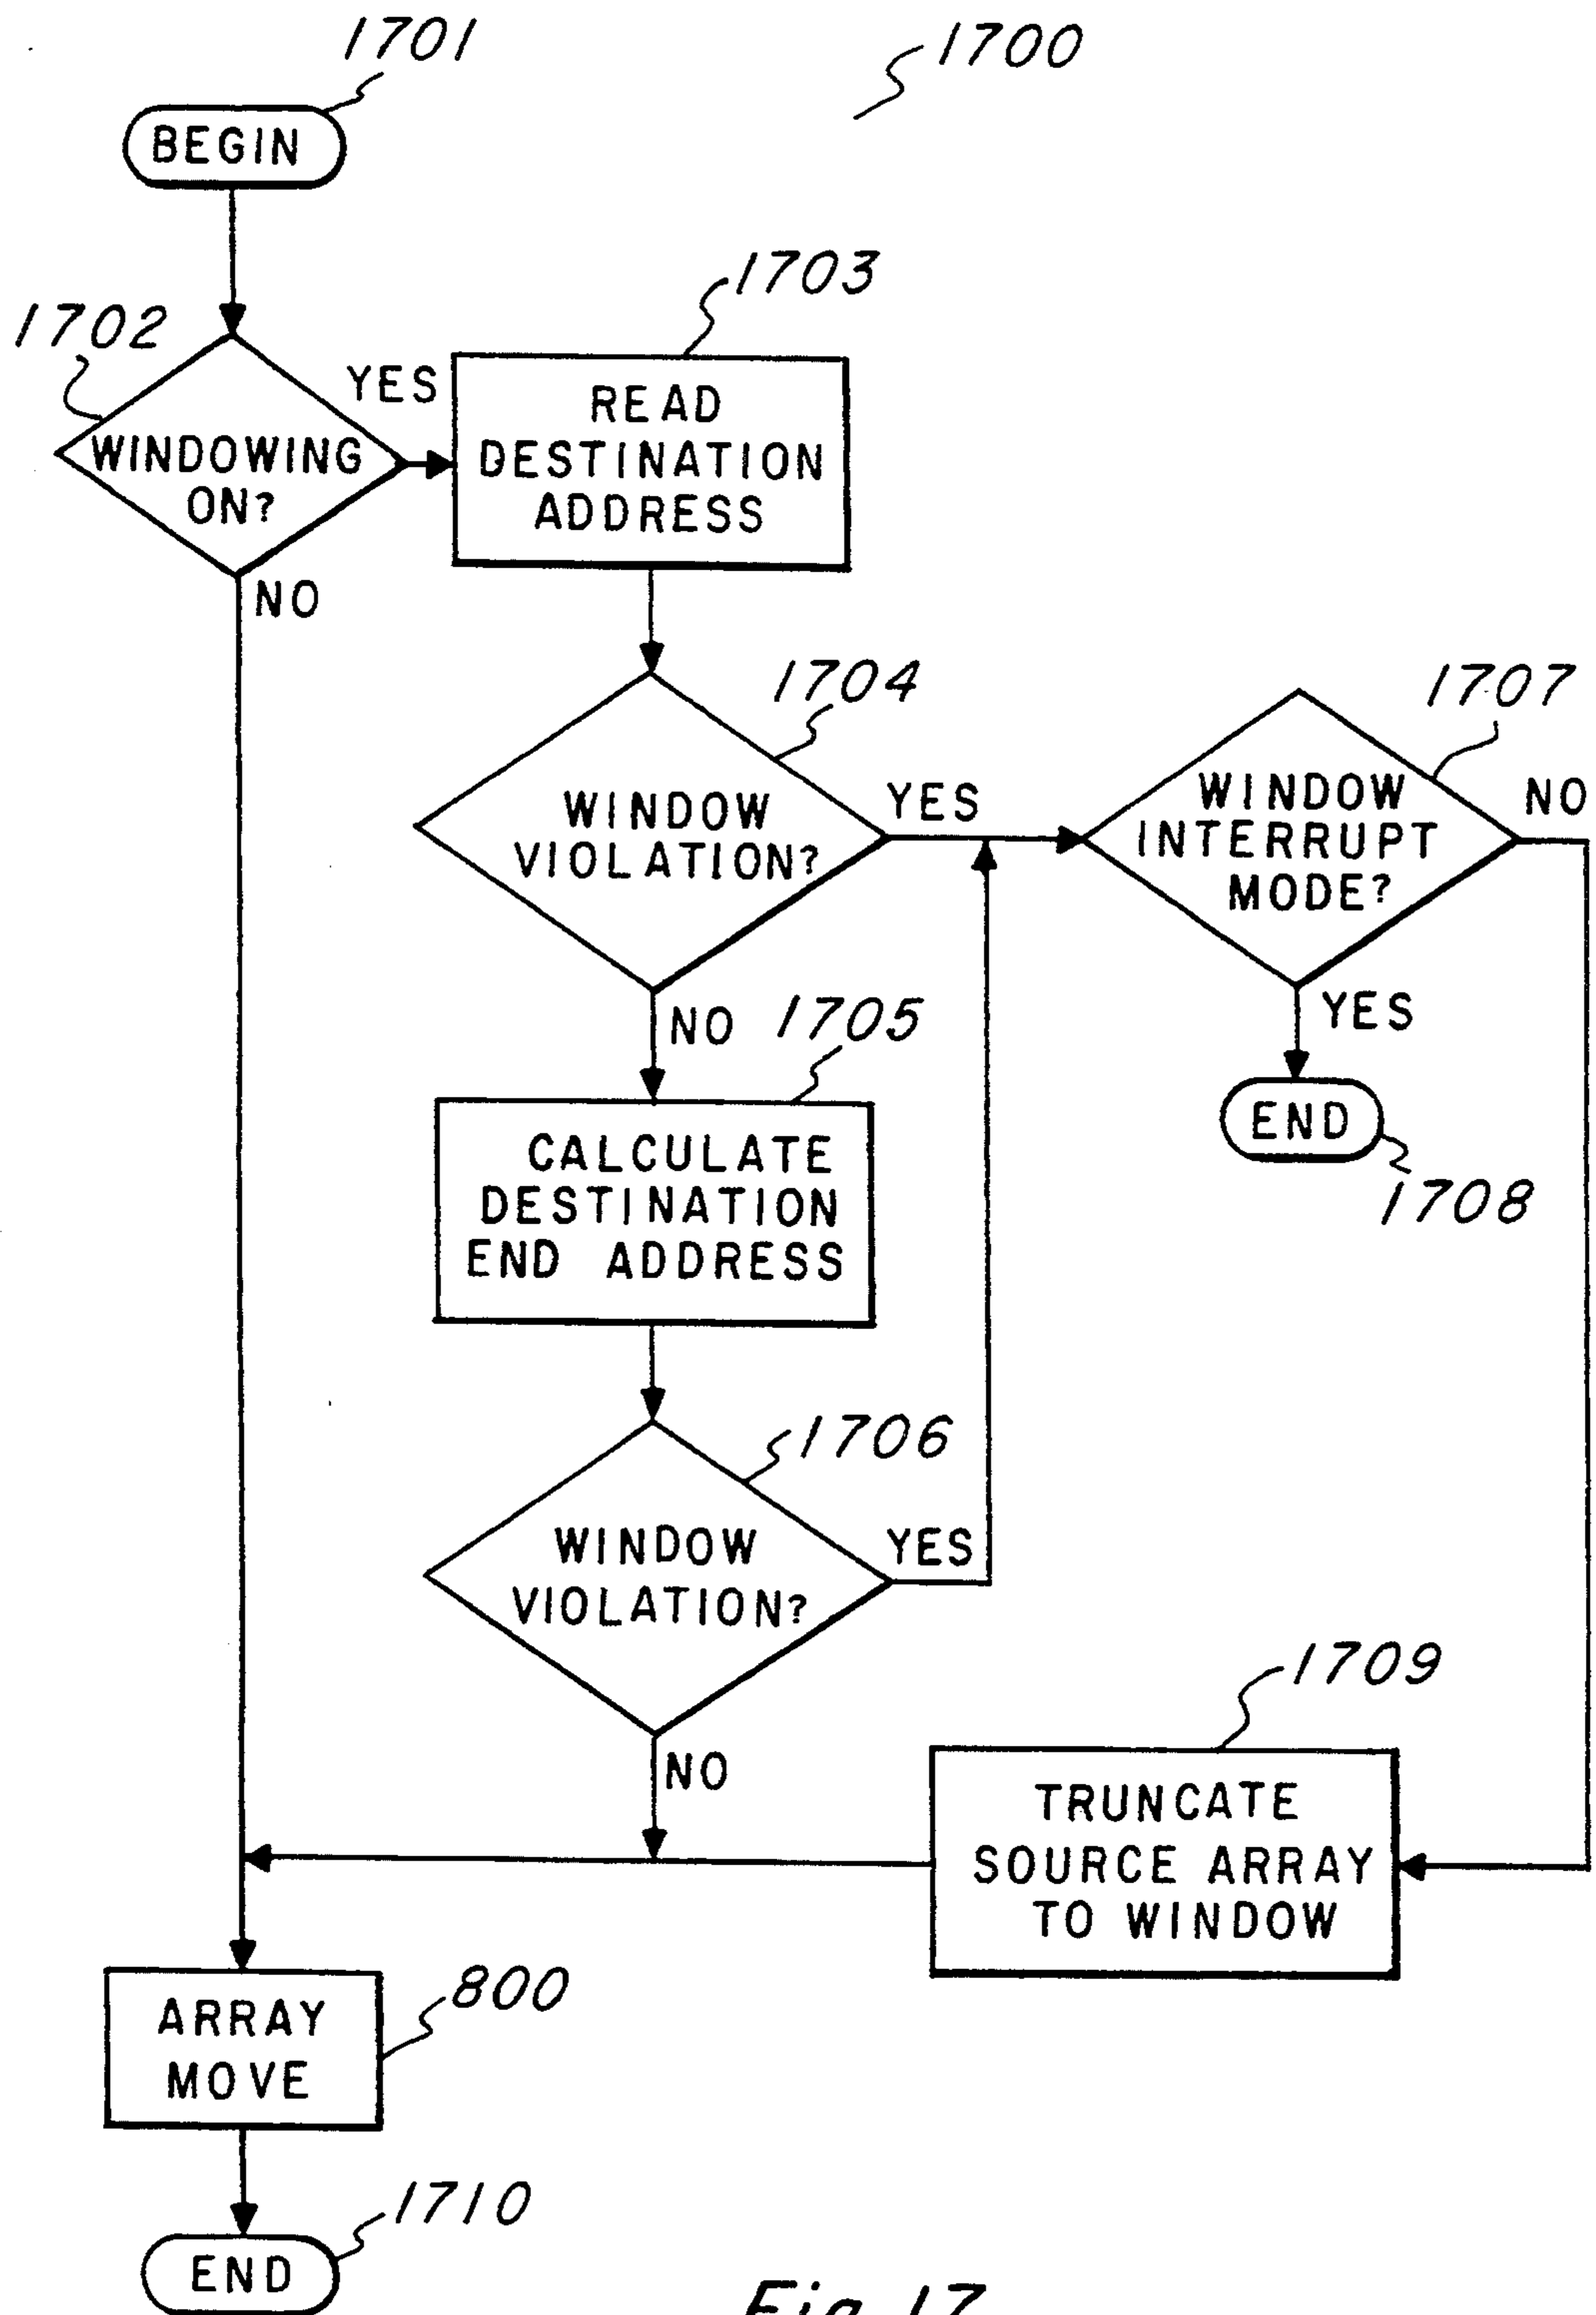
1701

1700

BEGIN

1702

WINDOWING ON?

YES

1703

READ DESTINATION ADDRESS

NO

1704

WINDOW VIOLATION?

YES

1707

WINDOW INTERRUPT MODE?

NO

NO

1705

YES

CALCULATE DESTINATION END ADDRESS

END

1708

1706

WINDOW VIOLATION?

YES

1709

NO

TRUNCATE SOURCE ARRAY TO WINDOW

ARRAY MOVE

800

1710

END

Fig 17